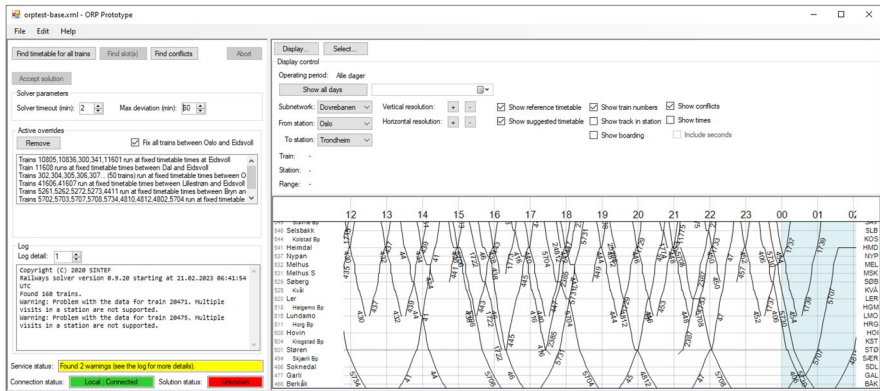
orptest-base.xml - ORP Prototype

File Edit Help

Find timetable for all trains | Find slot(s) | Find conflicts | Abort

Accept solution

Solver parameters
Solver timeout (min): 2 | Max deviation (min): 60

Active overrides
Remove | Fix all trains between Oslo and Eidsvoll

Trains 10805,10836,300,341,11601 run at fixed timetable times at Eidsvoll
Train 11608 runs at fixed timetable times between Dal and Eidsvoll
Trains 302,304,305,306,307... (50 trains) run at fixed timetable times between O
Trains 41606,41607 run at fixed timetable times between Lillestrøm and Eidsvoll
Trains 5261,5262,5272,5273,4411 run at fixed timetable times between Brynn an
Trains 5702,5703,5707,5708,5734,4810,4812,4802,5704 run at fixed timetable

Log
Log detail: 1

Copyright (C) 2020 SINTEF
Railways solver version 0.9.20 starting at 21.02.2023 06:41:54 UTC
Found 160 trains.
Warning: Problem with the data for train 20471. Multiple visits in a station are not supported.
Warning: Problem with the data for train 20475. Multiple visits in a station are not supported.

Service status: Found 2 warnings (see the log for more details).
Connection status: Local : Connected | Solution status: Unknown

Display... | Select...
Display control
Operating period: Alle dager
Show all days
Subnetwork: Dovrebanen | Vertical resolution: + - | Show reference timetable | Show train numbers | Show conflicts
From station: Oslo | Horizontal resolution: + - | Show suggested timetable | Show track in station | Show times
To station: Trondheim | Show boarding | Include seconds
Train: -
Station: -
Range: -

12 13 14 15 16 17 18 19 20 21 22 23 00 01 02

Selsbakk
Kolstad Bp
Heimdal
Nypan
Melhus
Melhus S
Søberg
Kvål
Ler
Hølgamo Bp
Lundamo
Horg Bp
Hovin
Krogstad Bp
Støren
Skjærli Bp
Soknedal
Garli
Berkåk

SBY
SLB
KOS
HMD
NYP
MEL
MSK
SØB
KVÅ
LER
HGM
LMO
HRG
HOV
KST
STØ
SJÆR
SDL
GAL
BKÅ